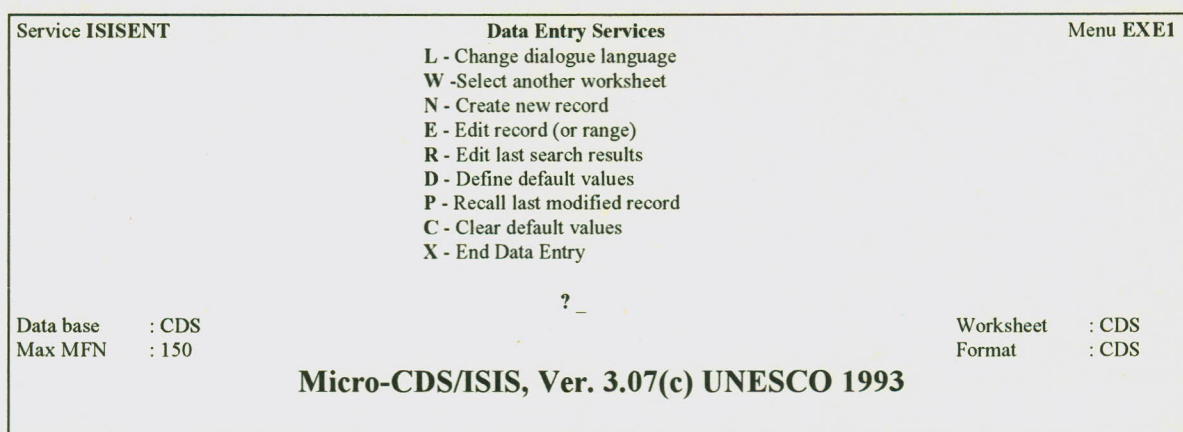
Service ISISENT

Data Entry Services

Menu EXE1

L - Change dialogue language
W -Select another worksheet
N - Create new record
E - Edit record (or range)
R - Edit last search results
D - Define default values
P - Recall last modified record
C - Clear default values
X - End Data Entry

? _

Data base : CDS
Max MFN : 150

Worksheet : CDS
Format : CDS

Micro-CDS/ISIS, Ver. 3.07(c) UNESCO 1993